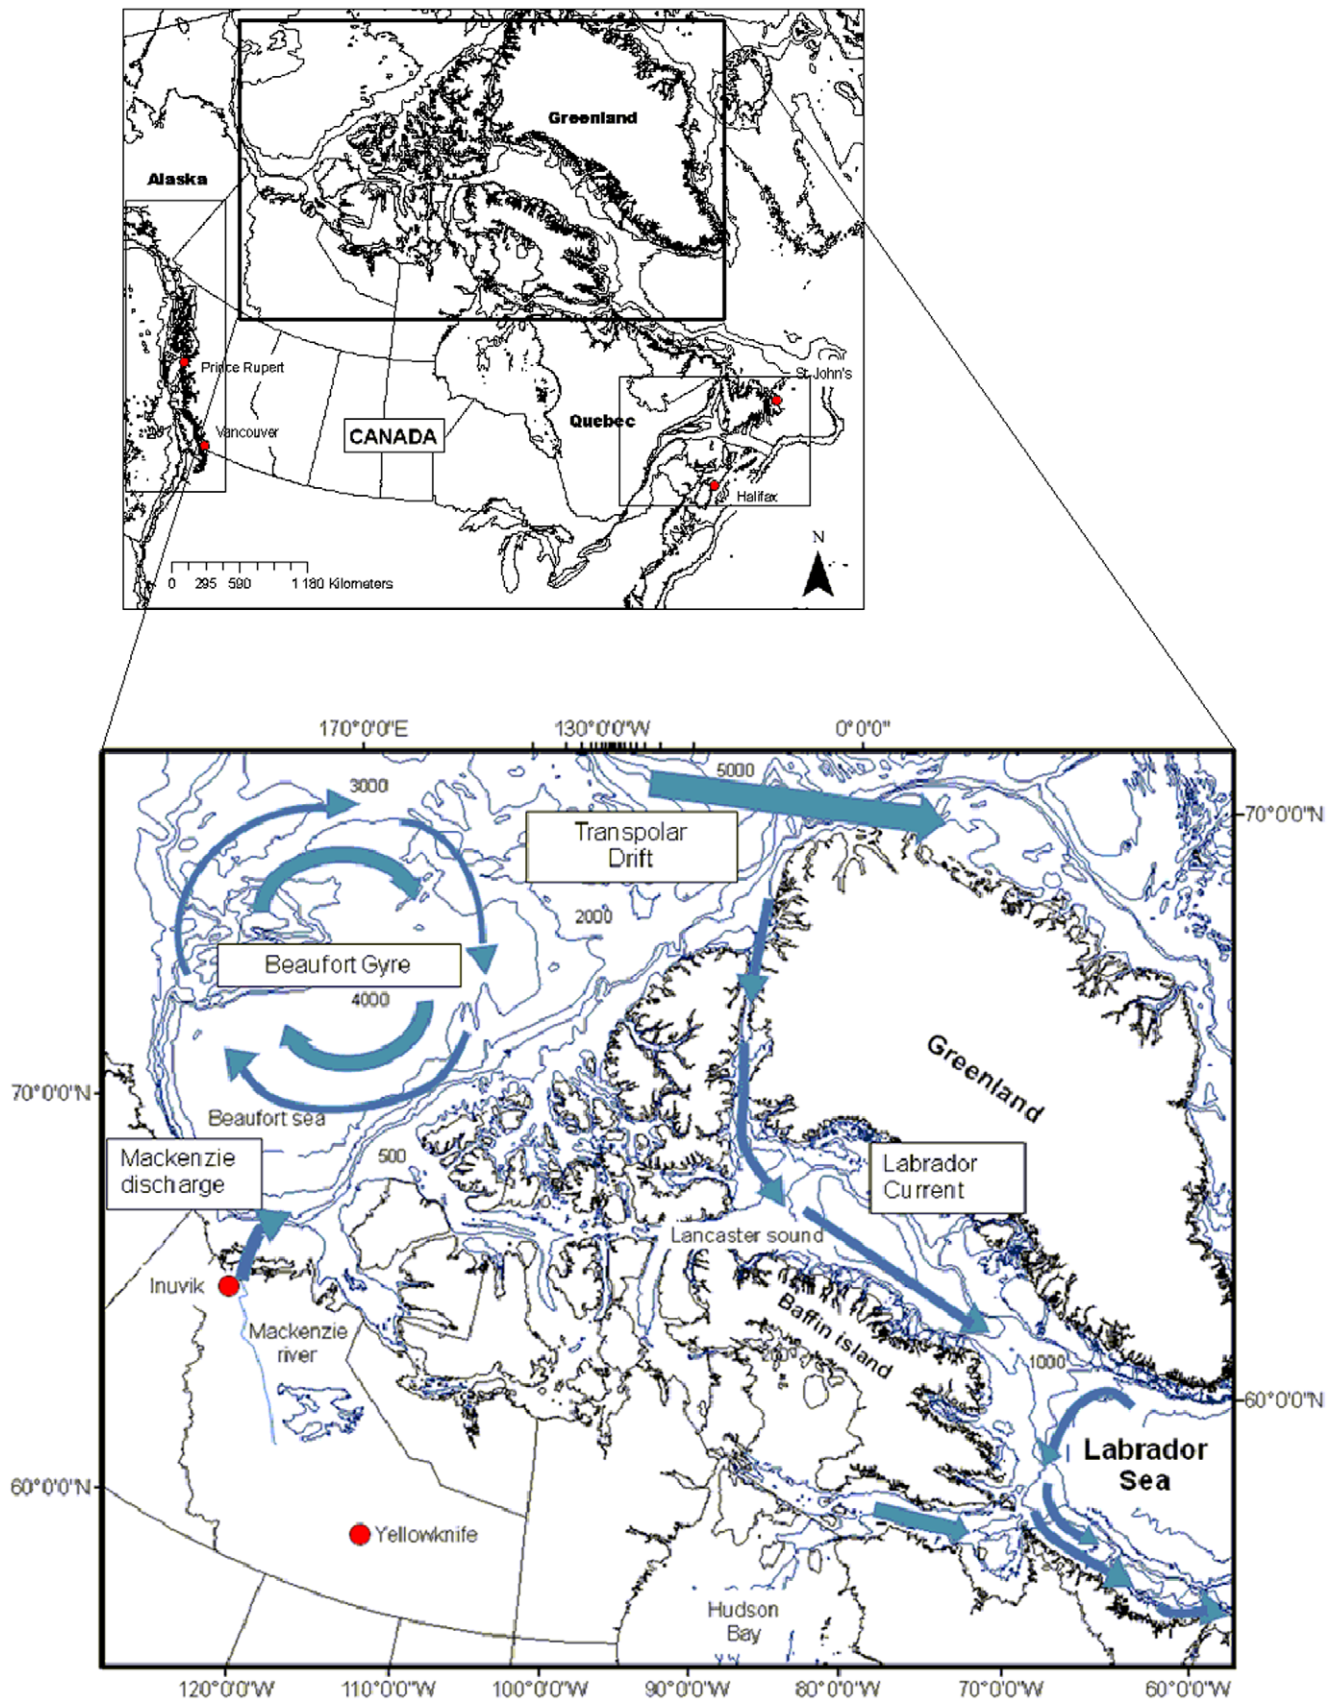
Greenland

Alaska

Prince Rupert

Vancouver

CANADA

Quebec

St John's

Halifax

0 295 590 1 180 Kilometers

N

170°0'0"E

130°0'0"W

0°0'0"

5000

3000

70°0'0"N

Transpolar Drift

2000

Beaufort Gyre

4000

Greenland

70°0'0"N

Beaufort sea

500

Mackenzie discharge

Labrador Current

Lancaster sound

Inuvik

Mackenzie river

Baffin island

1000

60°0'0"N

Labrador Sea

60°0'0"N

Yellowknife

Hudson Bay

120°0'0"W

110°0'0"W

100°0'0"W

90°0'0"W

80°0'0"W

70°0'0"W

60°0'0"W